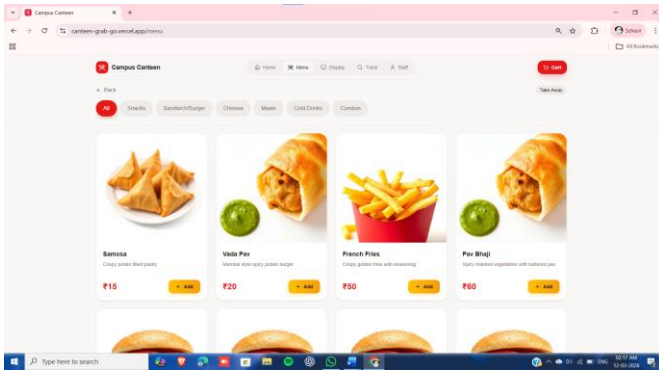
Campus Canteen

canteen-grab-go.vercel.app/menu

School

All Bookmarks

Campus Canteen

Home Menu Display Track Staff

Cart

← Back

Take Away

All Snacks Sandwich/Burger Chinese Meals Cold Drinks Combos

Samosa
Crispy potato filled pastry
₹15
+ Add

Vada Pav
Mumbai style spicy potato burger
₹20
+ Add

French Fries
Crispy golden fries with seasoning
₹50
+ Add

Pav Bhaji
Spicy mashed vegetables with buttered pav
₹60
+ Add

Type here to search

ENG

02:17 AM
12-03-2026